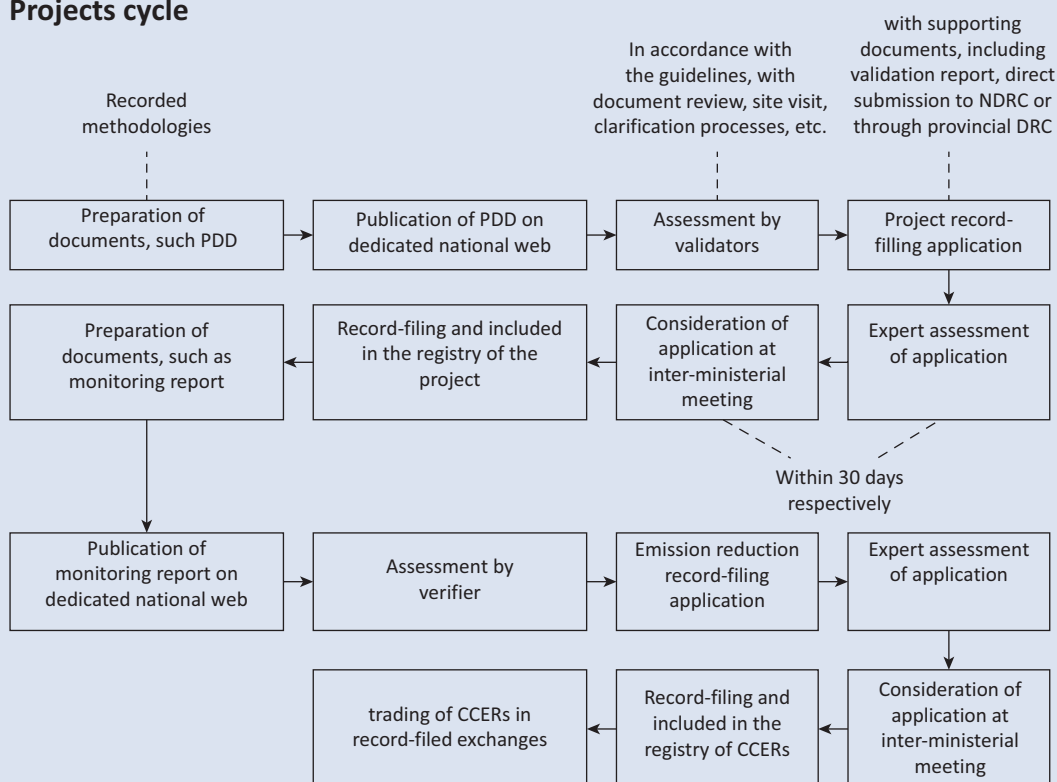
Projects cycle

Recorded methodologies

In accordance with the guidelines, with document review, site visit, clarification processes, etc.

with supporting documents, including validation report, direct submission to NDRC or through provincial DRC

Preparation of documents, such PDD

Publication of PDD on dedicated national web

Assessment by validators

Project record-filling application

Preparation of documents, such as monitoring report

Record-filing and included in the registry of the project

Consideration of application at inter-ministerial meeting

Expert assessment of application

Within 30 days respectively

Publication of monitoring report on dedicated national web

Assessment by verifier

Emission reduction record-filing application

Expert assessment of application

trading of CCERs in record-filed exchanges

Record-filing and included in the registry of CCERs

Consideration of application at inter-ministerial meeting